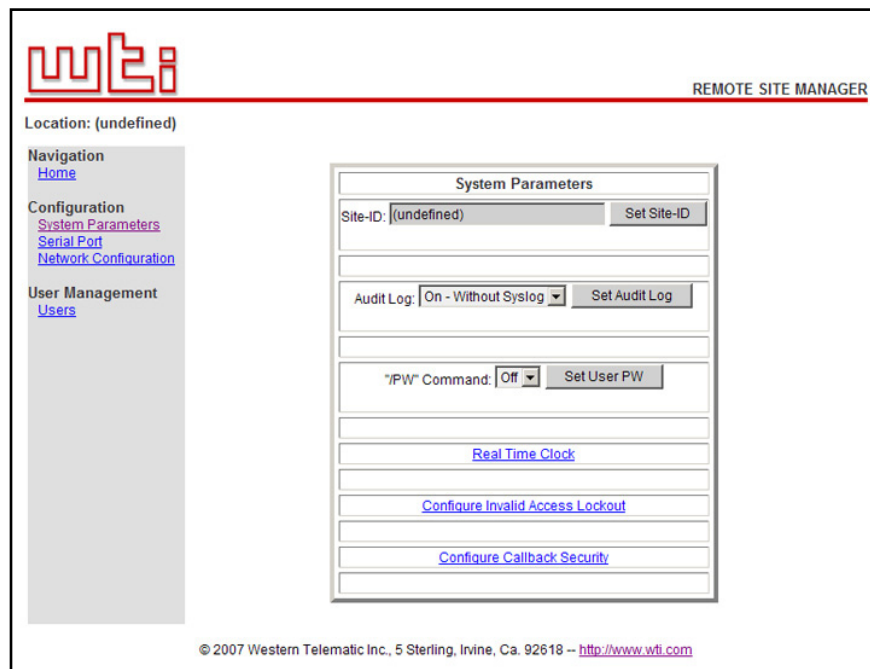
wti

REMOTE SITE MANAGER

Location: (undefined)

Navigation
Home

Configuration
System Parameters
Serial Port
Network Configuration

User Management
Users

System Parameters

Site-ID: (undefined) Set Site-ID

Audit Log: On - Without Syslog Set Audit Log

"/PW" Command: Off Set User PW

Real Time Clock

Configure Invalid Access Lockout

Configure Callback Security

© 2007 Western Telematic Inc., 5 Sterling, Irvine, Ca. 92618 -- http://www.wti.com